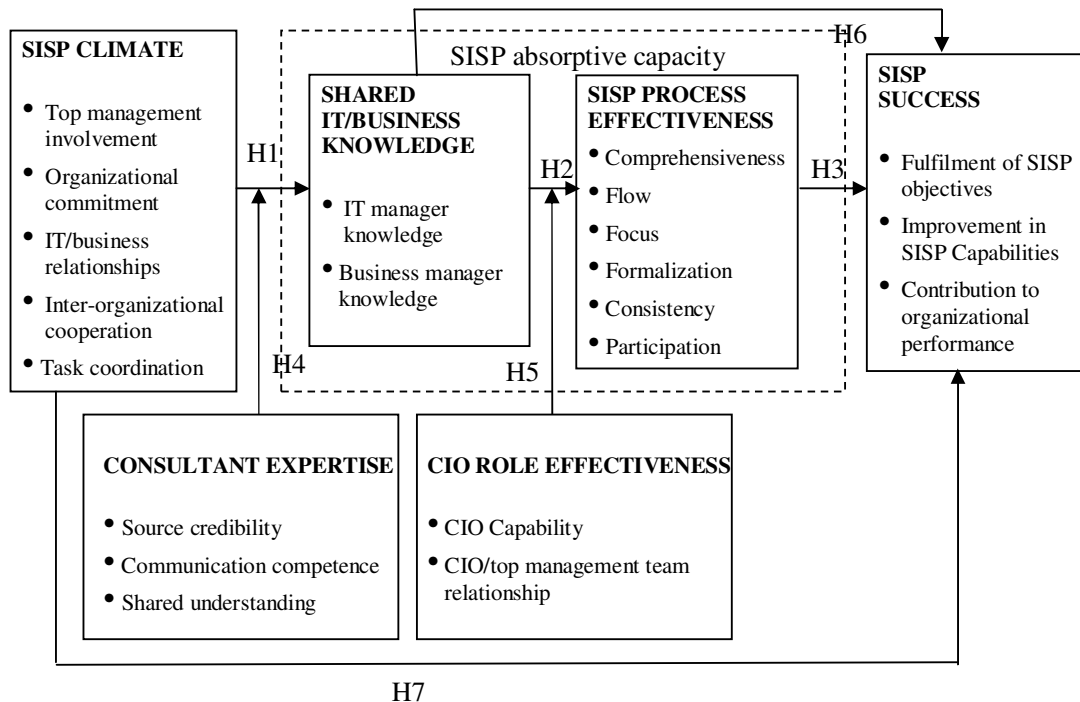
SISP CLIMATE

- Top management involvement
- Organizational commitment
- IT/business relationships
- Inter-organizational cooperation
- Task coordination

H1

SISP absorptive capacity

H6

SHARED IT/BUSINESS KNOWLEDGE

- IT manager knowledge
- Business manager knowledge

H2

SISP PROCESS EFFECTIVENESS

- Comprehensiveness
- Flow
- Focus
- Formalization
- Consistency
- Participation

H3

SISP SUCCESS

- Fulfilment of SISP objectives
- Improvement in SISP Capabilities
- Contribution to organizational performance

H4

H5

CONSULTANT EXPERTISE

- Source credibility
- Communication competence
- Shared understanding

CIO ROLE EFFECTIVENESS

- CIO Capability
- CIO/top management team relationship

H7